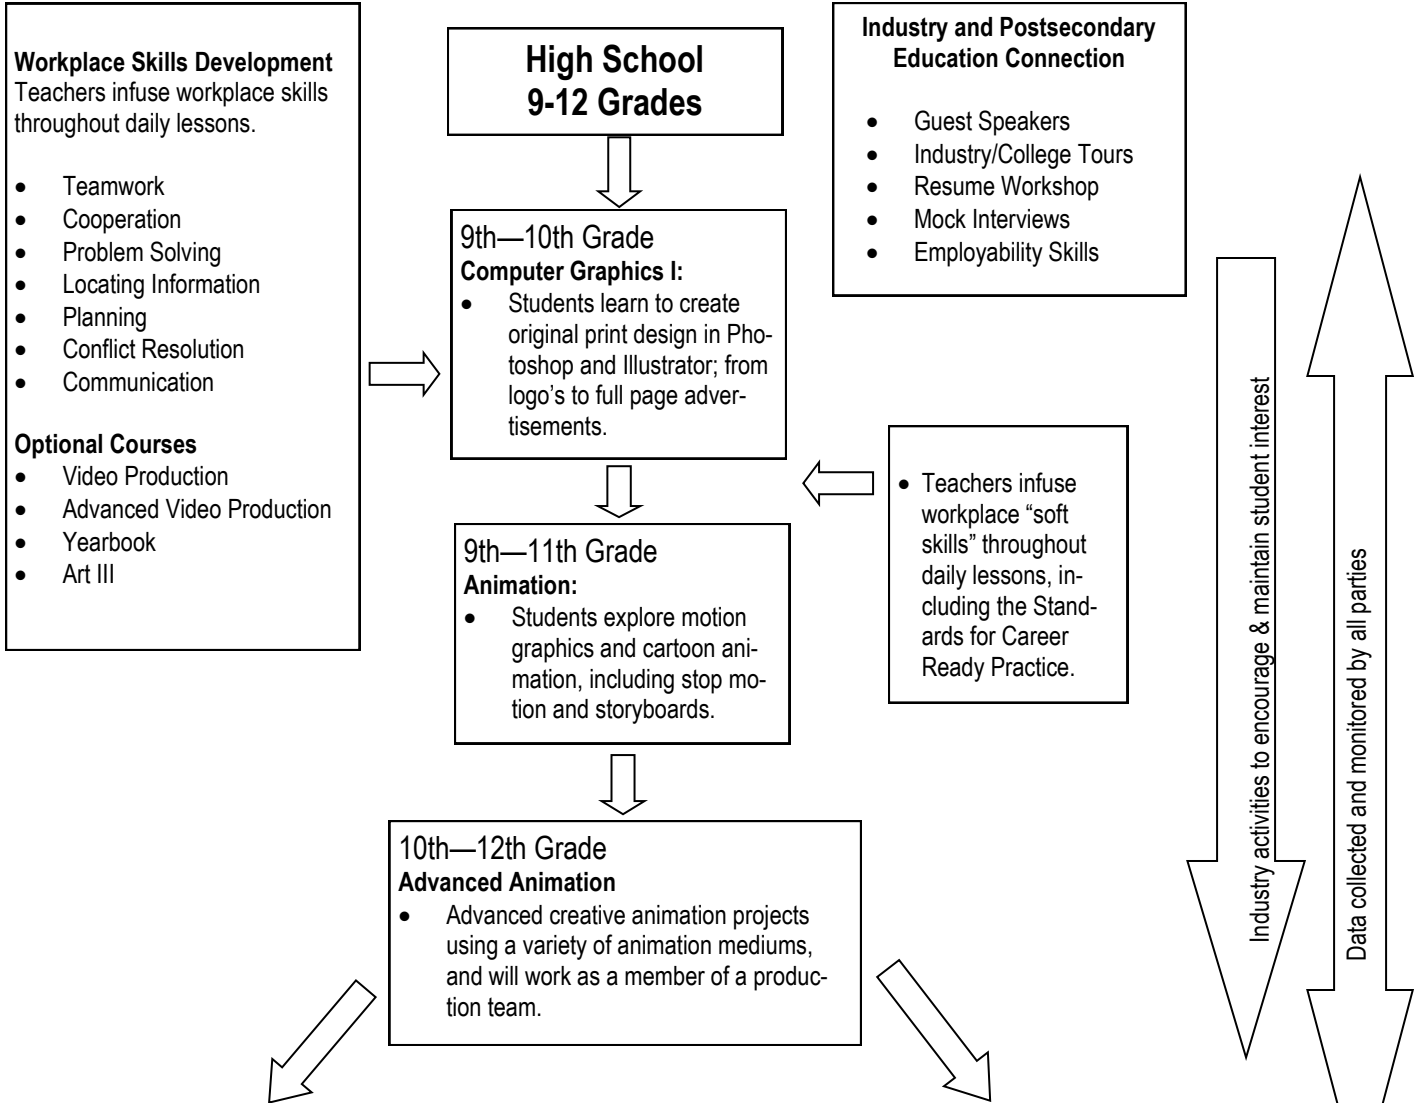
**Workplace Skills Development**
Teachers infuse workplace skills throughout daily lessons.

- Teamwork
- Cooperation
- Problem Solving
- Locating Information
- Planning
- Conflict Resolution
- Communication

**Optional Courses**
- Video Production
- Advanced Video Production
- Yearbook
- Art III

**High School**
**9-12 Grades**

**Industry and Postsecondary Education Connection**

- Guest Speakers
- Industry/College Tours
- Resume Workshop
- Mock Interviews
- Employability Skills

9th—10th Grade
**Computer Graphics I:**
- Students learn to create original print design in Photoshop and Illustrator; from logo's to full page advertisements.

- Teachers infuse workplace "soft skills" throughout daily lessons, including the Standards for Career Ready Practice.

9th—11th Grade
**Animation:**
- Students explore motion graphics and cartoon animation, including stop motion and storyboards.

10th—12th Grade
**Advanced Animation**
- Advanced creative animation projects using a variety of animation mediums, and will work as a member of a production team.

Industry activities to encourage & maintain student interest

Data collected and monitored by all parties